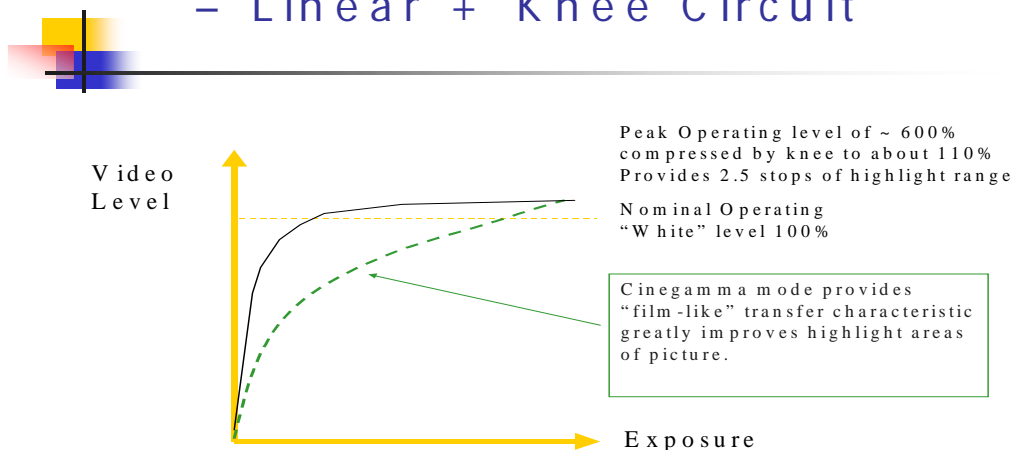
– Linear + Knee Circuit

Video Level

Peak Operating level of ~ 600% compressed by knee to about 110% Provides 2.5 stops of highlight range

Nominal Operating "White" level 100%

Cinegamma mode provides "film-like" transfer characteristic greatly improves highlight areas of picture.

Exposure